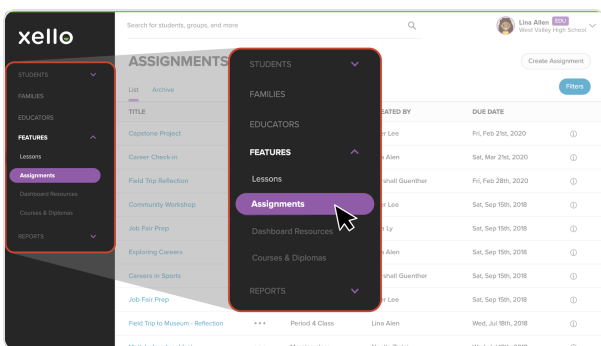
xello

Search for students, groups, and more

Lina Allen EDU
West Valley High School

STUDENTS
FAMILIES
EDUCATORS
FEATURES
Lessons
Assignments
Dashboard Resources
Courses & Diplomas
REPORTS

ASSIGNMENTS

Create Assignment

List Archive

Filters

| TITLE | | | CREATED BY | DUE DATE | |
|---|---|---|---|---|---|
| Capstone Project | | | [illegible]r Lee | Fri, Feb 21st, 2020 | ⓘ |
| Career Check-In | | | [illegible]a Alen | Sat, Mar 21st, 2020 | ⓘ |
| Field Trip Reflection | | | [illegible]rshall Guenther | Fri, Feb 28th, 2020 | ⓘ |
| Community Workshop | | | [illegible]r Lee | Sat, Sep 15th, 2018 | ⓘ |
| Job Fair Prep | | | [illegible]n Ly | Sat, Sep 15th, 2018 | ⓘ |
| Exploring Careers | | | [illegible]r Lee | Sat, Sep 15th, 2018 | ⓘ |
| Careers in Sports | | | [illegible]rshall Guenther | Sat, Sep 15th, 2018 | ⓘ |
| Job Fair Prep | | | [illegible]r Lee | Sat, Sep 15th, 2018 | ⓘ |
| Field Trip to Museum - Reflection | ••• | Period 4 Class | Lina Alen | Wed, Jul 18th, 2018 | ⓘ |

STUDENTS
FAMILIES
EDUCATORS
FEATURES
Lessons
Assignments
Dashboard Resources
Courses & Diplomas
REPORTS